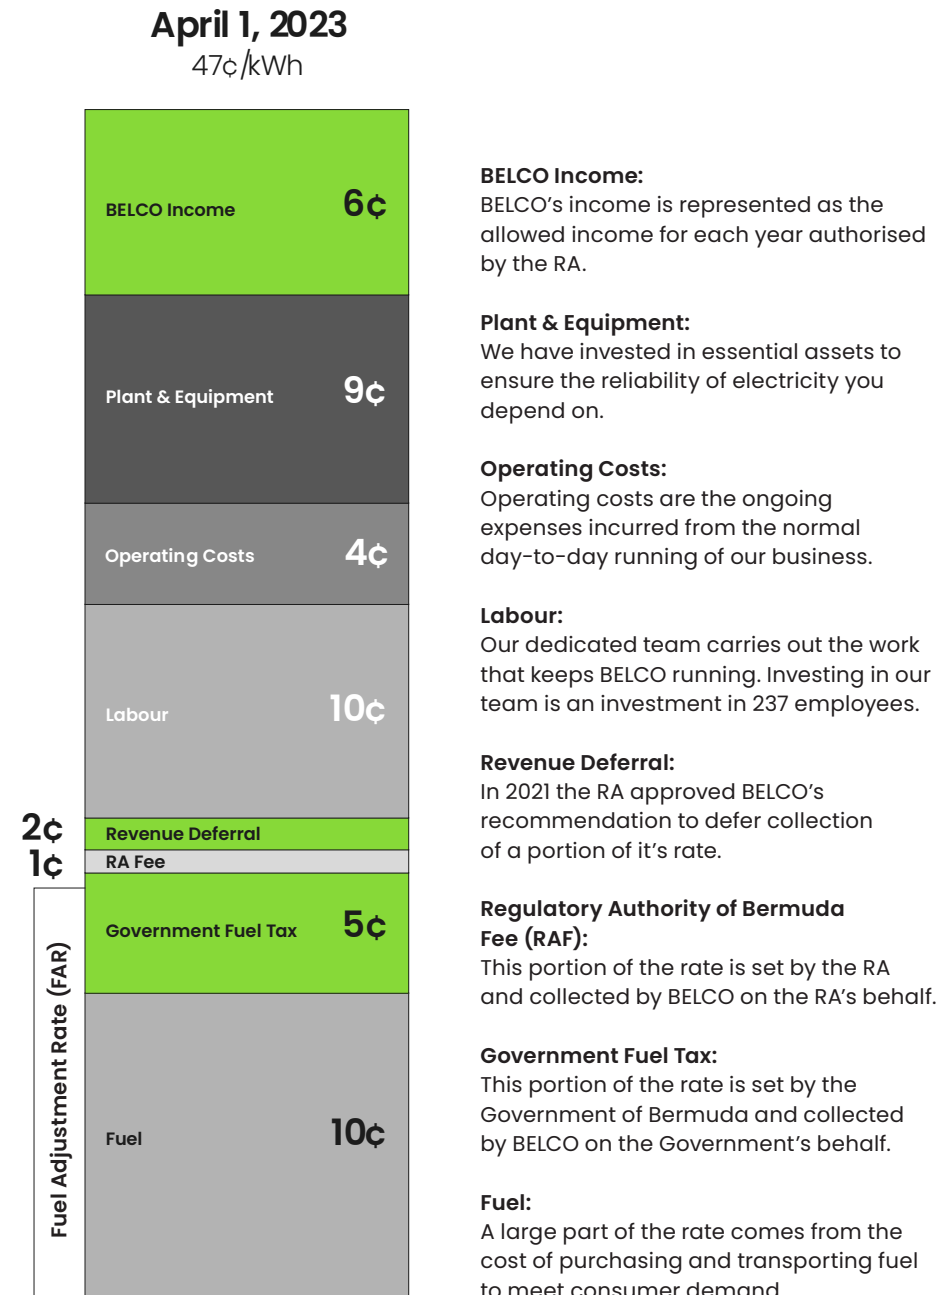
April 1, 2023
47¢/kWh

BELCO Income 6¢

Plant & Equipment 9¢

Operating Costs 4¢

Labour 10¢

2¢ Revenue Deferral
1¢ RA Fee

Government Fuel Tax 5¢

Fuel 10¢

Fuel Adjustment Rate (FAR)

BELCO Income:
BELCO's income is represented as the allowed income for each year authorised by the RA.

Plant & Equipment:
We have invested in essential assets to ensure the reliability of electricity you depend on.

Operating Costs:
Operating costs are the ongoing expenses incurred from the normal day-to-day running of our business.

Labour:
Our dedicated team carries out the work that keeps BELCO running. Investing in our team is an investment in 237 employees.

Revenue Deferral:
In 2021 the RA approved BELCO's recommendation to defer collection of a portion of it's rate.

Regulatory Authority of Bermuda Fee (RAF):
This portion of the rate is set by the RA and collected by BELCO on the RA's behalf.

Government Fuel Tax:
This portion of the rate is set by the Government of Bermuda and collected by BELCO on the Government's behalf.

Fuel:
A large part of the rate comes from the cost of purchasing and transporting fuel to meet consumer demand.